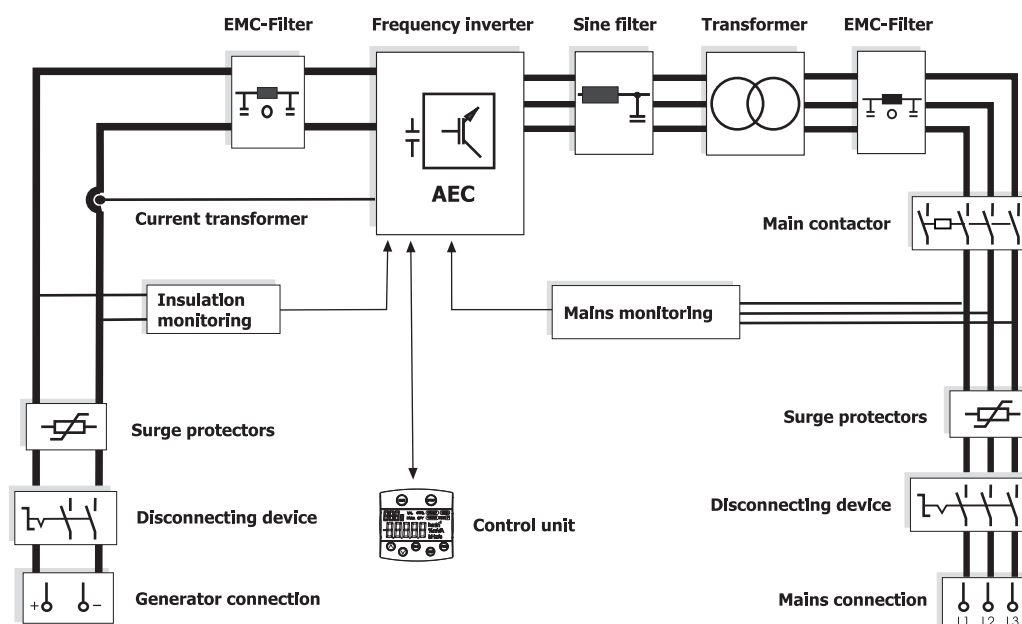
EMC-Filter

Frequency inverter

Sine filter

Transformer

EMC-Filter

AEC

Current transformer

Main contactor

Insulation monitoring

Mains monitoring

Surge protectors

Surge protectors

Disconnecting device

Disconnecting device

Control unit

Generator connection

Mains connection

+

−

L1 L2 L3